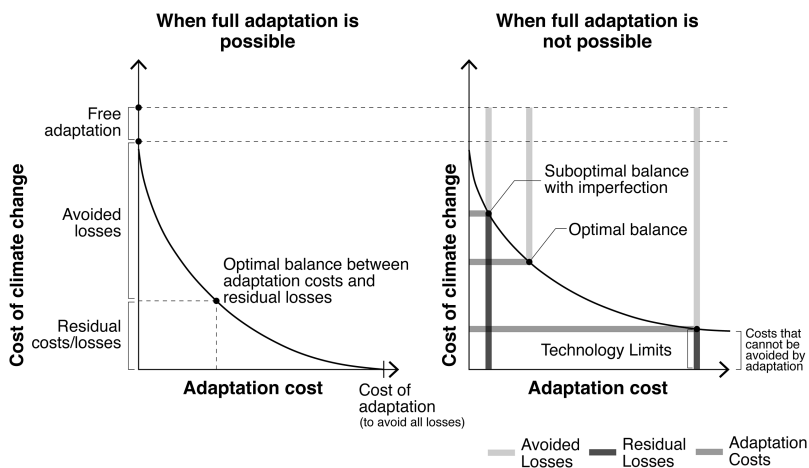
When full adaptation is possible

Free adaptation

Avoided losses

Residual costs/losses

Cost of climate change

Optimal balance between adaptation costs and residual losses

Adaptation cost

Cost of adaptation (to avoid all losses)

When full adaptation is not possible

Suboptimal balance with imperfection

Optimal balance

Cost of climate change

Technology Limits

Costs that cannot be avoided by adaptation

Adaptation cost

Avoided Losses

Residual Losses

Adaptation Costs